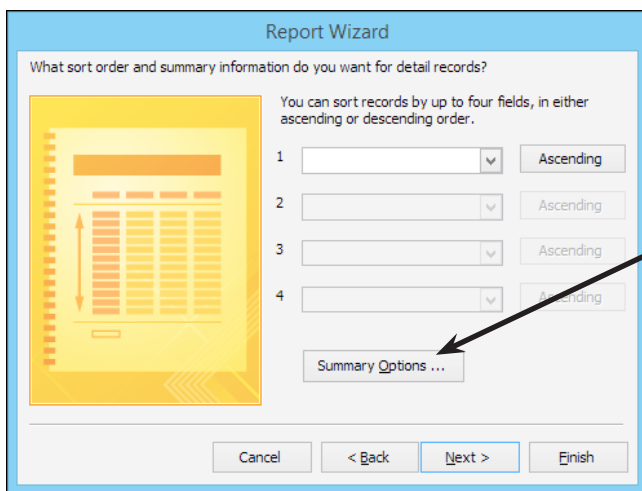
Report Wizard

What sort order and summary information do you want for detail records?

You can sort records by up to four fields, in either ascending or descending order.

1 Ascending

2 Ascending

3 Ascending

4 Ascending

Summary Options ...

Cancel < Back Next > Finish